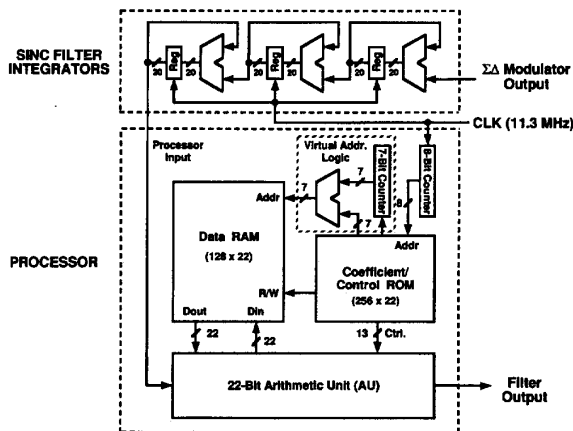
SINC FILTER INTEGRATORS

Reg
20
Reg
20
Reg
20
20

ΣΔ Modulator Output

CLK (11.3 MHz)

Processor Input

Virtual Addr. Logic

7-Bit Counter

8-Bit Counter

7
7
7
8

Addr

Data RAM
(128 x 22)

PROCESSOR

Addr

Coefficient/ Control ROM
(256 x 22)

R/W

Dout
Din

22
22

13
Ctrl.

22-Bit Arithmetic Unit (AU)

Filter Output